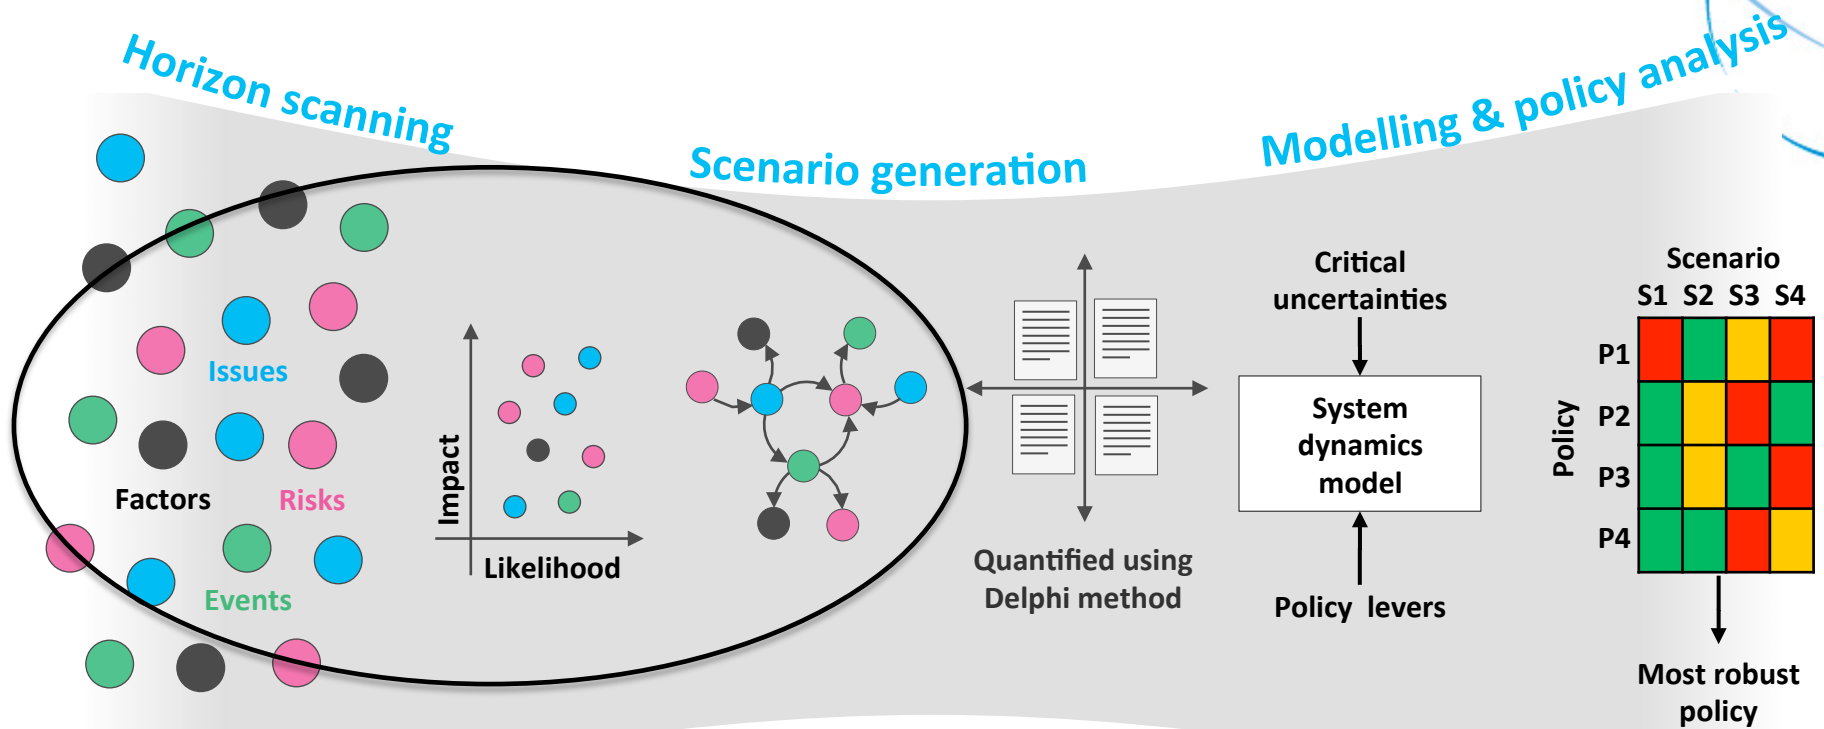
Horizon scanning

Scenario generation

Modelling & policy analysis

Issues

Factors

Risks

Events

Impact

Likelihood

Quantified using Delphi method

Critical uncertainties

System dynamics model

Policy levers

Scenario

| | S1 | S2 | S3 | S4 |
|---|---|---|---|---|
| P1 | | | | |
| P2 | | | | |
| P3 | | | | |
| P4 | | | | |

Policy

Most robust policy